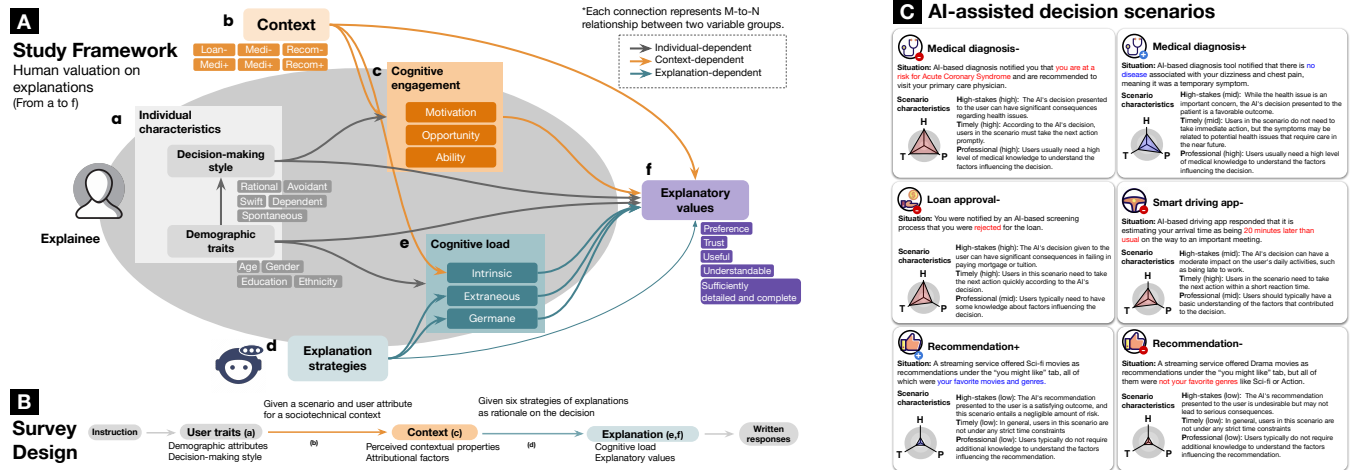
A

Study Framework
Human valuation on explanations
(From a to f)

b Context

Loan- Medi- Recom-
Medi+ Medi+ Recom+

*Each connection represents M-to-N relationship between two variable groups.

Individual-dependent
Context-dependent
Explanation-dependent

c Cognitive engagement
Motivation
Opportunity
Ability

a Individual characteristics

Decision-making style
Rational Avoidant
Swift Dependent
Spontaneous

Demographic traits
Age Gender
Education Ethnicity

Explainee

f Explanatory values
Preference
Trust
Useful
Understandable
Sufficiently detailed and complete

e Cognitive load
Intrinsic
Extraneous
Germane

d Explanation strategies

B

Survey Design

Instruction
Given a scenario and user attribute for a sociotechnical context
User traits (a)
Demographic attributes
Decision-making style
(b)
Context (c)
Perceived contextual properties
Attributional factors
Given six strategies of explanations as rationale on the decision
(d)
Explanation (e,f)
Cognitive load
Explanatory values
Written responses

C AI-assisted decision scenarios

Medical diagnosis-
Situation: AI-based diagnosis notified you that you are at a risk for Acute Coronary Syndrome and are recommended to visit your primary care physician.
Scenario characteristics
High-stakes (high): The AI's decision presented to the user can have significant consequences regarding health issues.
Timely (high): According to the AI's decision, users in the scenario must take the next action promptly.
Professional (high): Users usually need a high level of medical knowledge to understand the factors influencing the decision.
H T P

Medical diagnosis+
Situation: AI-based diagnosis tool notified that there is no disease associated with your dizziness and chest pain, meaning it was a temporary symptom.
Scenario characteristics
High-stakes (mid): While the health issue is an important concern, the AI's decision presented to the patient is a favorable outcome.
Timely (mid): Users in the scenario do not need to take immediate action, but the symptoms may be related to potential health issues that require care in the near future.
Professional (high): Users usually need a high level of medical knowledge to understand the factors influencing the decision.
H T P

Loan approval-
Situation: You were notified by an AI-based screening process that you were rejected for the loan.
Scenario characteristics
High-stakes (high): The AI's decision given to the user can have significant consequences in failing in paying mortgage or tuition.
Timely (high): Users in this scenario need to take the next action quickly according to the AI's decision.
Professional (mid): Users typically need to have some knowledge about factors influencing the decision.
H T P

Smart driving app-
Situation: AI-based driving app responded that it is estimating your arrival time as being 20 minutes later than usual on the way to an important meeting.
Scenario characteristics
High-stakes (mid): The AI's decision can have a moderate impact on the user's daily activities, such as being late to work.
Timely (high): Users in the scenario need to take the next action within a short reaction time.
Professional (mid): Users should typically have a basic understanding of the factors that contributed to the decision.
H T P

Recommendation+
Situation: A streaming service offered Sci-fi movies as recommendations under the "you might like" tab, all of which were your favorite movies and genres.
Scenario characteristics
High-stakes (low): The AI's recommendation presented to the user is a satisfying outcome, and this scenario entails a negligible amount of risk.
Timely (low): In general, users in this scenario are not under any strict time constraints
Professional (low): Users typically do not require additional knowledge to understand the factors influencing the recommendation.
H T P

Recommendation-
Situation: A streaming service offered Drama movies as recommendations under the "you might like" tab, but all of them were not your favorite genres like Sci-fi or Action.
Scenario characteristics
High-stakes (low): The AI's recommendation presented to the user is undesirable but may not lead to serious consequences.
Timely (low): In general, users in this scenario are not under any strict time constraints
Professional (low): Users typically do not require additional knowledge to understand the factors influencing the recommendation.
H T P